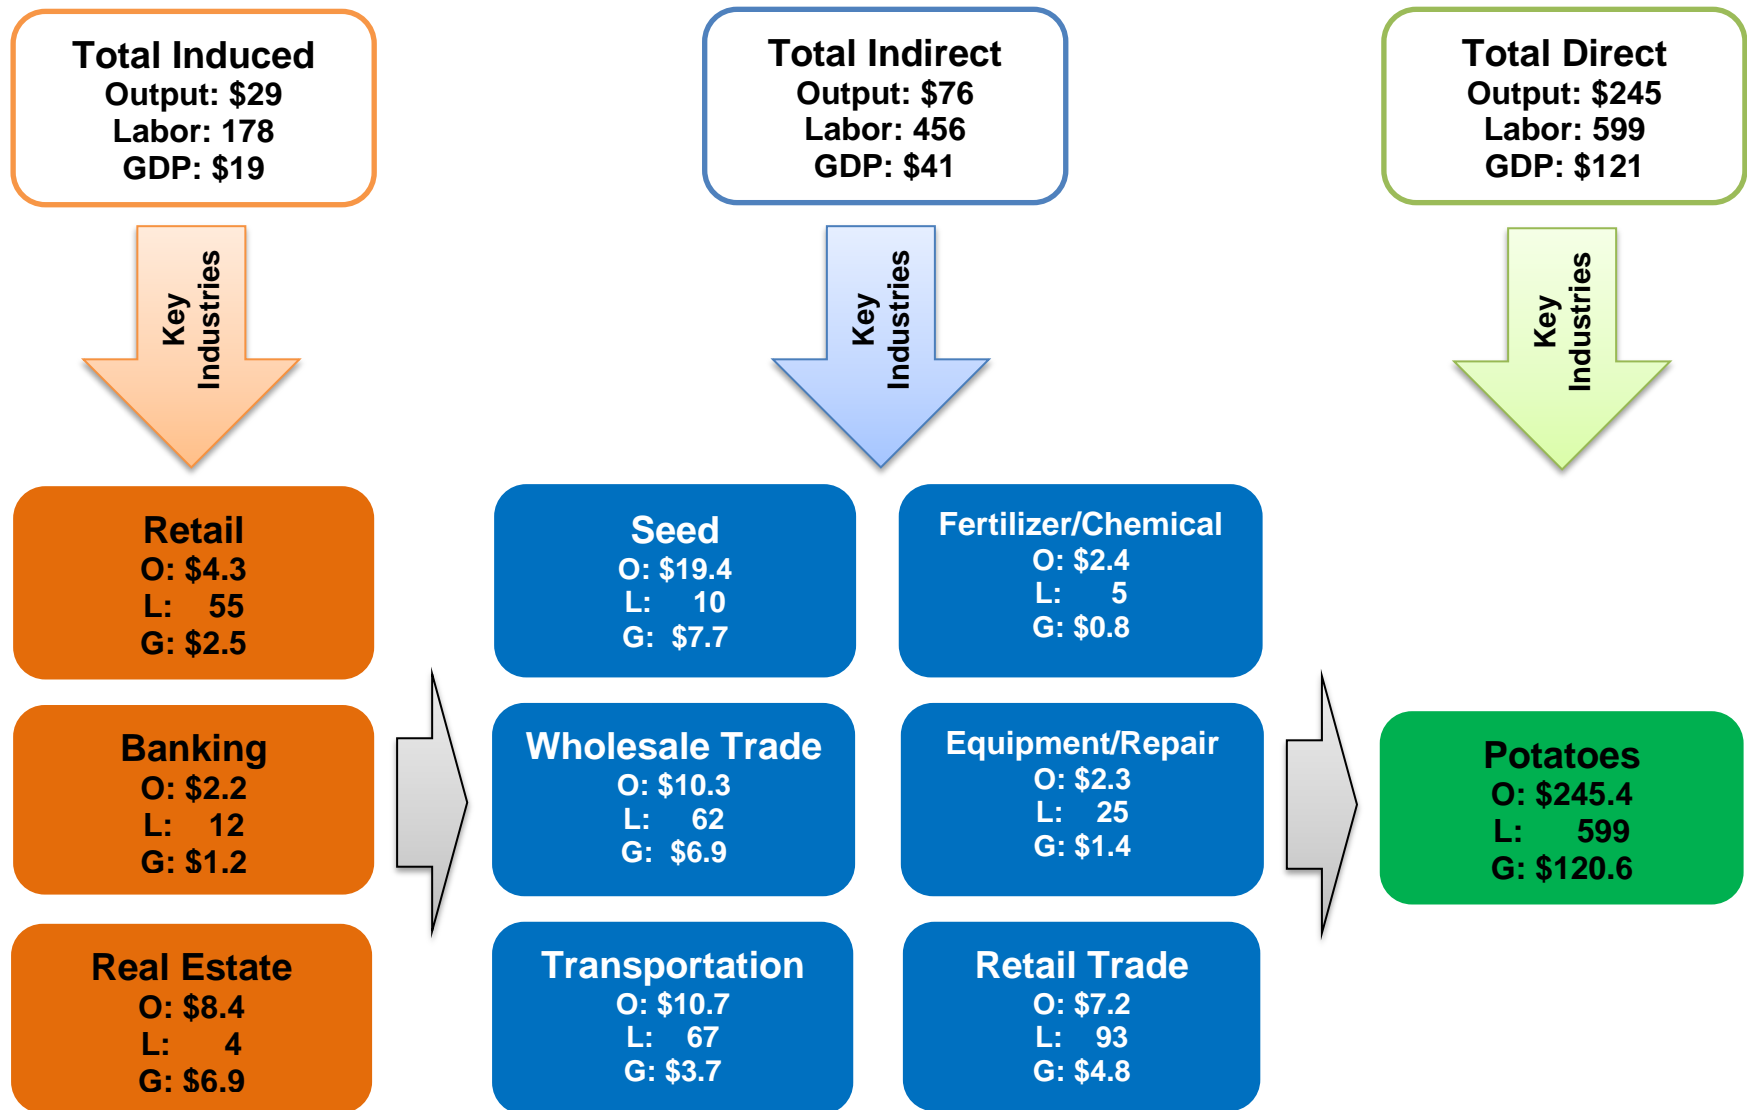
Total Induced
Output: $29
Labor: 178
GDP: $19

Total Indirect
Output: $76
Labor: 456
GDP: $41

Total Direct
Output: $245
Labor: 599
GDP: $121

Key Industries

Key Industries

Key Industries

Retail
O: $4.3
L: 55
G: $2.5

Banking
O: $2.2
L: 12
G: $1.2

Real Estate
O: $8.4
L: 4
G: $6.9

Seed
O: $19.4
L: 10
G: $7.7

Fertilizer/Chemical
O: $2.4
L: 5
G: $0.8

Wholesale Trade
O: $10.3
L: 62
G: $6.9

Equipment/Repair
O: $2.3
L: 25
G: $1.4

Transportation
O: $10.7
L: 67
G: $3.7

Retail Trade
O: $7.2
L: 93
G: $4.8

Potatoes
O: $245.4
L: 599
G: $120.6